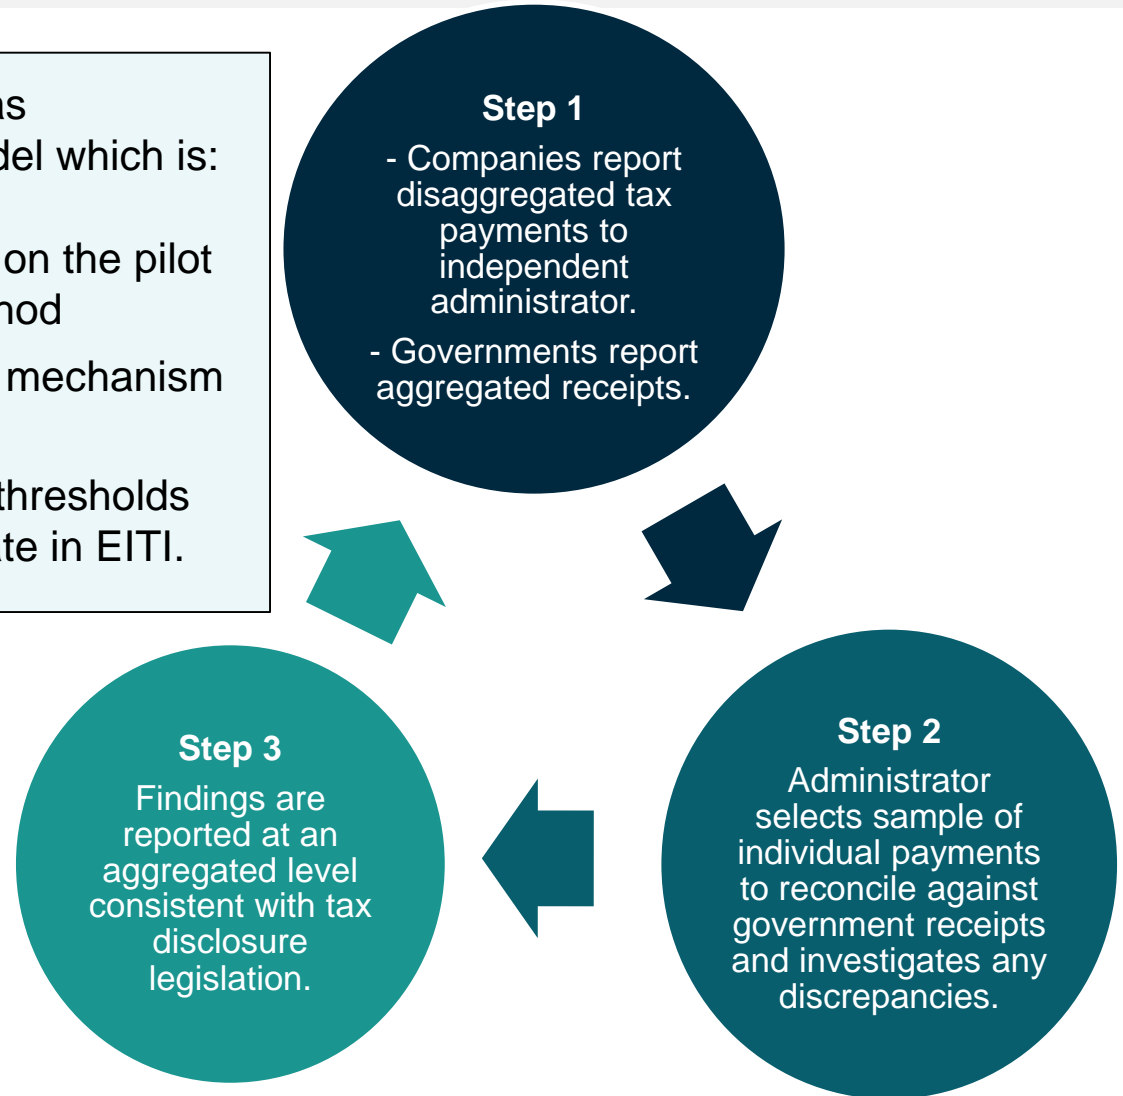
as
del which is:

on the pilot
hod

mechanism

thresholds
te in EITI.

Step 1
- Companies report disaggregated tax payments to independent administrator.

- Governments report aggregated receipts.

Step 2
Administrator selects sample of individual payments to reconcile against government receipts and investigates any discrepancies.

Step 3
Findings are reported at an aggregated level consistent with tax disclosure legislation.